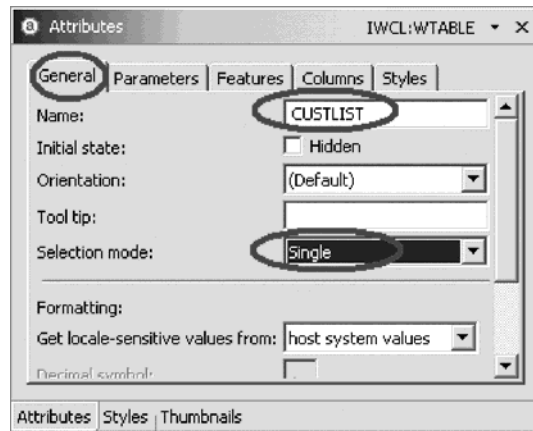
Attributes IWCL:WTABLE

General | Parameters | Features | Columns | Styles

Name: CUSTLIST

Initial state: Hidden

Orientation: (Default)

Tool tip:

Selection mode: Single

Formatting:

Get locale-sensitive values from: host system values

Decimal symbol:

Attributes | Styles | Thumbnails